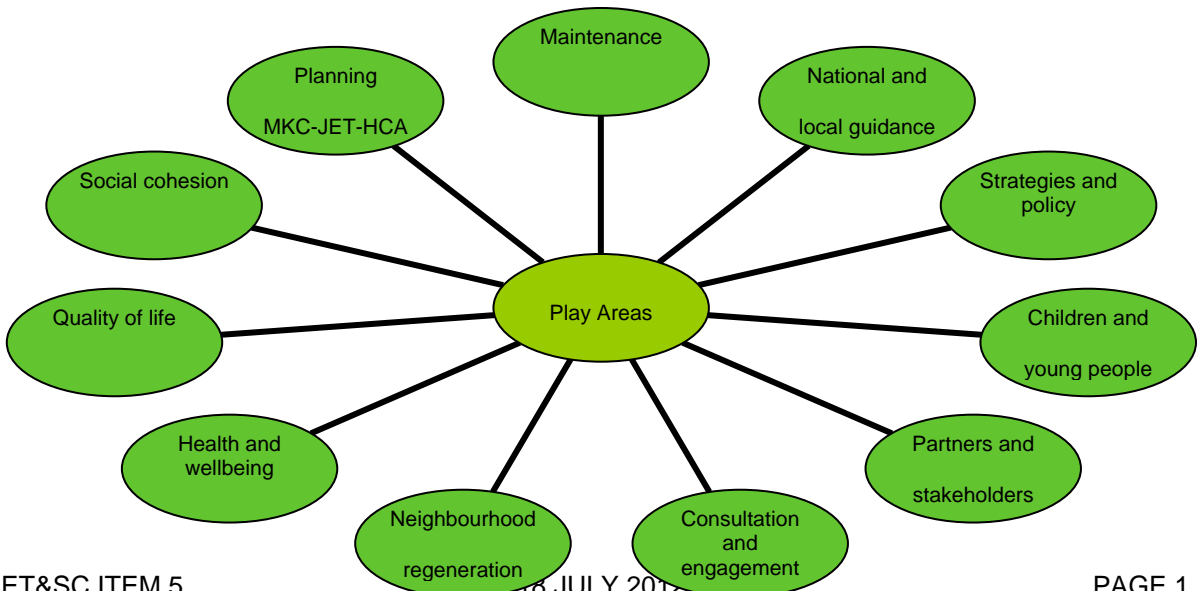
Maintenance

Planning

MKC-JET-HCA

National and

local guidance

Social cohesion

Strategies and policy

Play Areas

Quality of life

Children and

young people

Health and wellbeing

Partners and

stakeholders

Neighbourhood

regeneration

Consultation and engagement

ET&SC ITEM 5 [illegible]8 JULY 201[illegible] PAGE 1